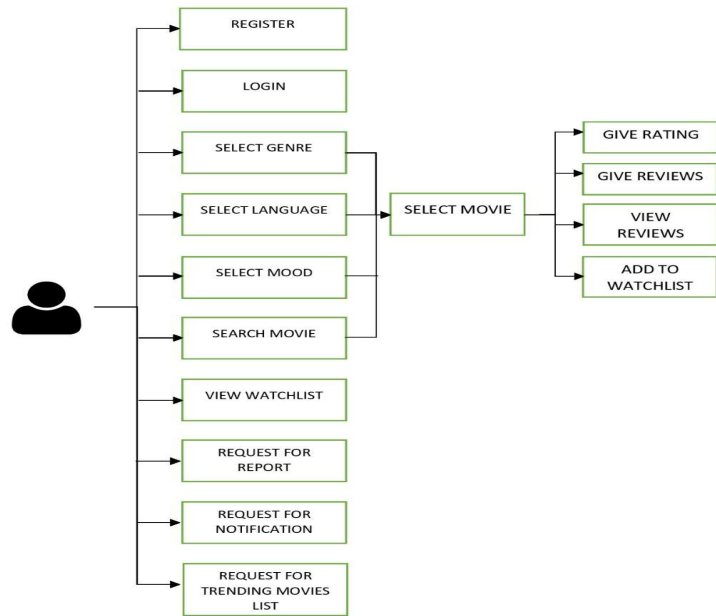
REGISTER

LOGIN

SELECT GENRE

SELECT LANGUAGE

SELECT MOOD

SEARCH MOVIE

VIEW WATCHLIST

REQUEST FOR REPORT

REQUEST FOR NOTIFICATION

REQUEST FOR TRENDING MOVIES LIST

SELECT MOVIE

GIVE RATING

GIVE REVIEWS

VIEW REVIEWS

ADD TO WATCHLIST